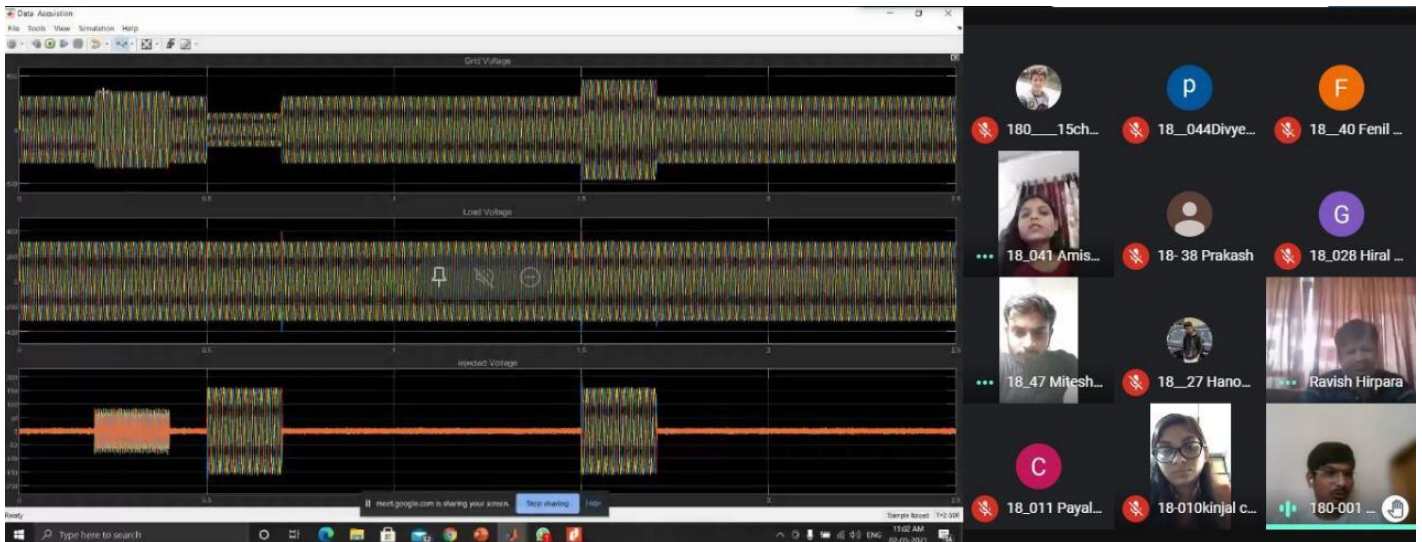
Data Acquisition
File Tools View Simulation Help

Grid Voltage

Load Voltage

Injected Voltage

meet.google.com is sharing your screen. Stop sharing Hide

Ready
Sample based T=2.500

Type here to search

11:02 AM

180___15ch...
18__044Divye...
18__40 Fenil ...
18_041 Amis...
18- 38 Prakash
18_028 Hiral ...
18_47 Mitesh...
18__27 Hano...
Ravish Hirpara
18_011 Payal...
18-010kinjal c...
180-001 ...